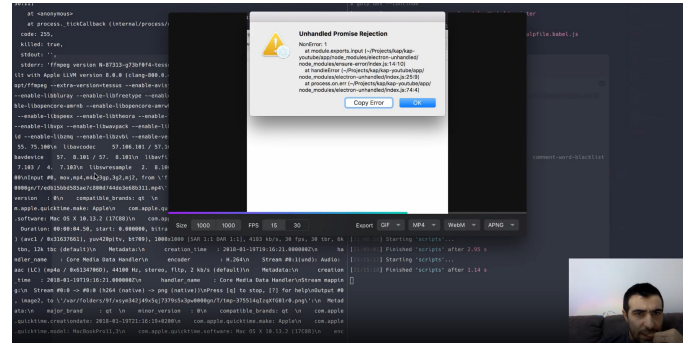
at <anonymous>
at process._tickCallback (internal/process/
code: 255,
killed: true,
stdout: '',
stderr: 'ffmpeg version N-87313-g73bf0f4-tessus
ilt with Apple LLVM version 8.0.0 (clang-800.0.
opt/ffmpeg --extra-version=tessus --enable-avis
--enable-libfribidi --enable-libfreetype --enable
--enable-libopencore-amrnb --enable-libopencore-amrwb
--enable-libspeex --enable-libtheora --enable
--enable-libvpx --enable-libwavpack --enable-li
id --enable-libzmq --enable-libzvbi --enable-ve
55. 75.100\n libavcodec 57.106.101 / 57.1
bavdevice 57. 8.101 / 57. 8.101\n libavfi
7.103 / 4. 7.103\n libswresample 2. 8.10
00\nInput #0, mov,mp4,m4a,3gp,3g2,mj2, from \'f
0000ge/T/edb15bb505ae7c000d744de3e60b311.mp4\'
version : 0\n compatible_brands: qt \n
m.apple.quicktime.make: Apple\n com.apple.
.software: Mac OS X 10.13.2 (17C88)\n com.app
Duration: 00:00:04.58, start: 0.000000, bitra
) (avc1 / 0x31637661), yuv420p(tv, bt709), 1000x1000 [SAR 1:1 DAR 1:1], 4183 kb/s, 30 fps, 30 tbr, 6k
tbc, 12k tbc (default)\n Metadata:\n creation_time : 2018-01-19T19:16:21.000000Z\n ha
ndler_name : Core Media Data Handler\n encoder : H.264\n Stream #0:1(und): Audio:
aac (LC) (mp4a / 0x6134706D), 44100 Hz, stereo, fltp, 2 kb/s (default)\n Metadata:\n creation
_time : 2018-01-19T19:16:21.000000Z\n handler_name : Core Media Data Handler\nStream mappin
g:\n Stream #0:0 -> #0:0 (h264 (native) -> png (native))\nPress [q] to stop, [?] for help\nOutput #0
, image2, to \'/var/folders/9f/xcyn342j49x5qj7379s5x3pw0000gn/T/tmp-37551q2zqXfG01r0.png\':\n Metad
ata:\n major_brand : qt \n minor_version : 0\n compatible_brands: qt \n com.apple
.quicktime.creationdate: 2018-01-19T21:16:19+0200\n com.apple.quicktime.make: Apple\n com.apple
.quicktime.model: MacBookPro11,3\n com.apple.quicktime.software: Mac OS X 10.13.2 (17C88)\n enc

Unhandled Promise Rejection
NonError: 1
at module.exports.input (~/Projects/kap/kap-youtube/app/node_modules/electron-unhandled/node_modules/ensure-error/index.js:14:10)
at handleError (~/Projects/kap/kap-youtube/app/node_modules/electron-unhandled/index.js:25:9)
at process.on.err (~/Projects/kap/kap-youtube/app/node_modules/electron-unhandled/index.js:74:4)
Copy Error OK

Size 1000 1000 FPS 15 30 Export GIF MP4 WebM APNG

Starting 'scripts'...
Finished 'scripts' after 2.95 s
Starting 'scripts'...
Finished 'scripts' after 1.14 s

ptfile.babel.js
comment-word-blacklist